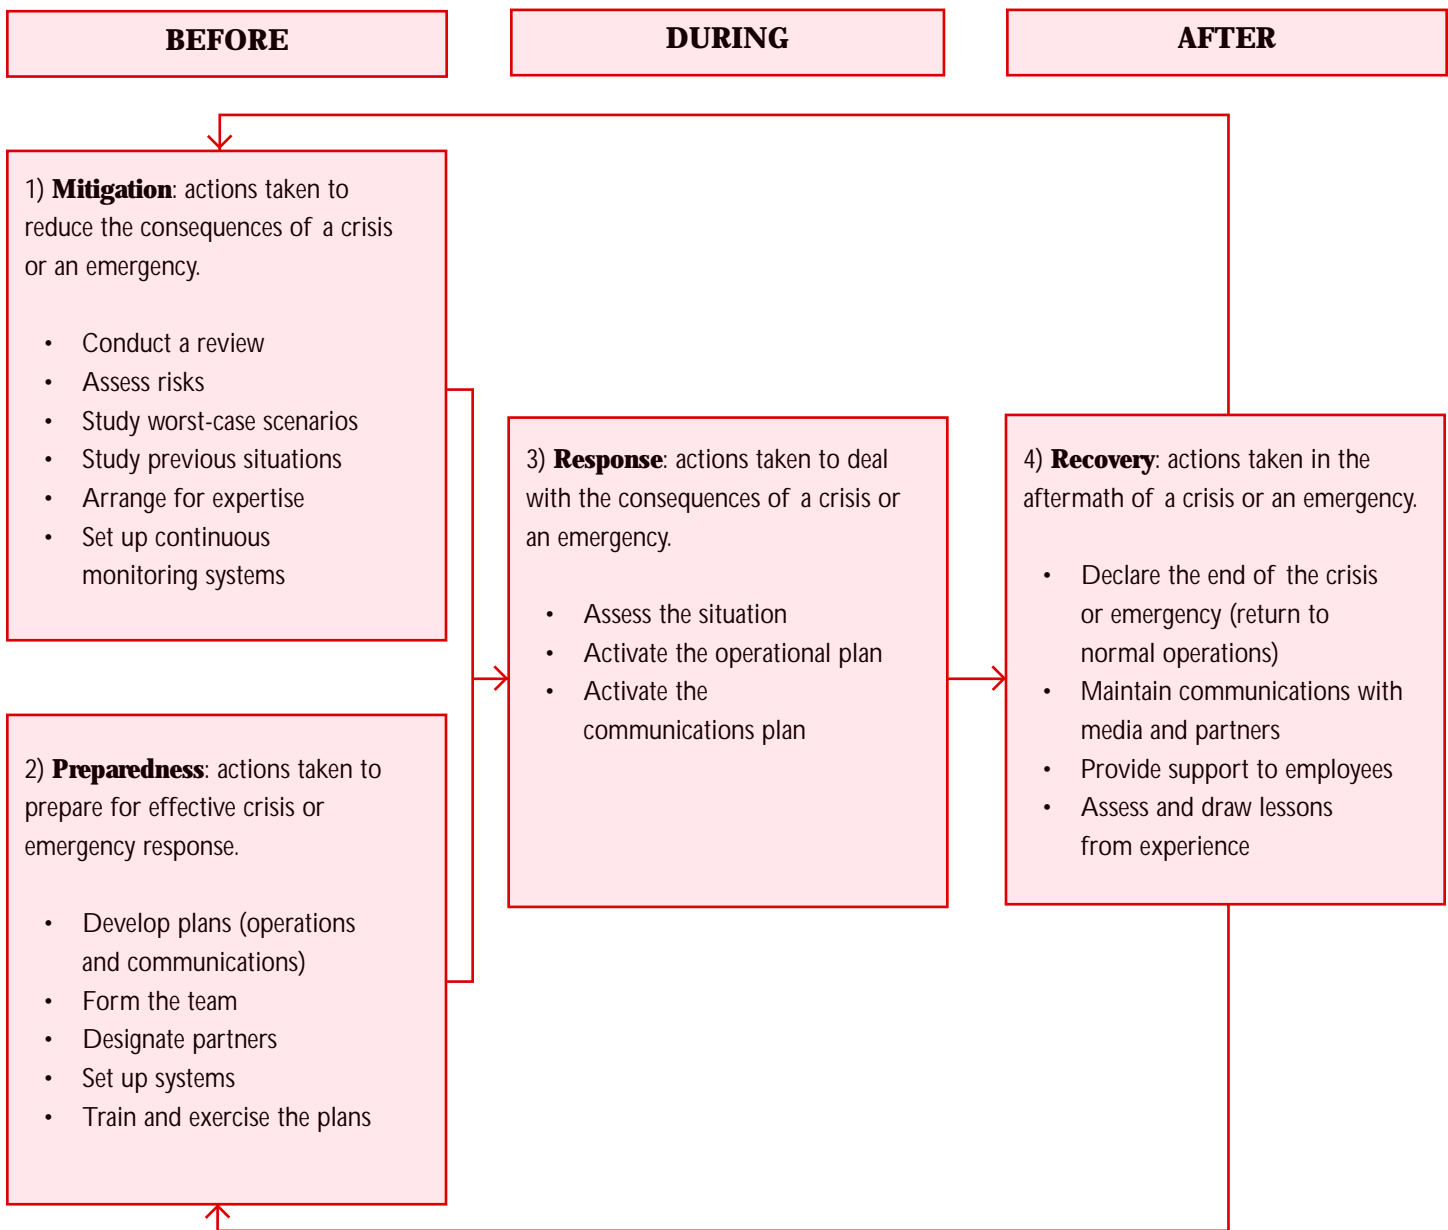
BEFORE

DURING

AFTER

1) **Mitigation**: actions taken to reduce the consequences of a crisis or an emergency.

- Conduct a review
- Assess risks
- Study worst-case scenarios
- Study previous situations
- Arrange for expertise
- Set up continuous monitoring systems

2) **Preparedness**: actions taken to prepare for effective crisis or emergency response.

- Develop plans (operations and communications)
- Form the team
- Designate partners
- Set up systems
- Train and exercise the plans

3) **Response**: actions taken to deal with the consequences of a crisis or an emergency.

- Assess the situation
- Activate the operational plan
- Activate the communications plan

4) **Recovery**: actions taken in the aftermath of a crisis or an emergency.

- Declare the end of the crisis or emergency (return to normal operations)
- Maintain communications with media and partners
- Provide support to employees
- Assess and draw lessons from experience